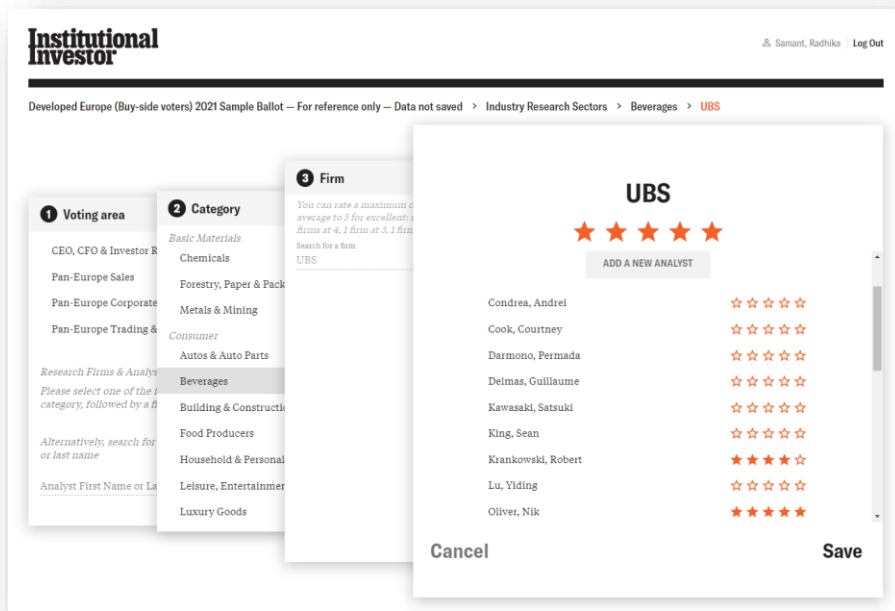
Institutional Investor

Samant, Radhika | Log Out

Developed Europe (Buy-side voters) 2021 Sample Ballot — For reference only — Data not saved > Industry Research Sectors > Beverages > UBS

1 Voting area

CEO, CFO & Investor R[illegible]

Pan-Europe Sales

Pan-Europe Corporate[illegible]

Pan-Europe Trading &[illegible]

Research Firms & Analys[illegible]

Please select one of the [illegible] category, followed by a f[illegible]

Alternatively, search for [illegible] or last name

Analyst First Name or La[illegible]

2 Category

Basic Materials

Chemicals

Forestry, Paper & Pack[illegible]

Metals & Mining

Consumer

Autos & Auto Parts

Beverages

Building & Constructi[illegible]

Food Producers

Household & Personal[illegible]

Leisure, Entertainmen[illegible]

Luxury Goods

3 Firm

You can rate a maximum o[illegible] average to 5 for excellent; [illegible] firms at 4, 1 firm at 3, 1 firm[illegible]

Search for a firm

UBS

UBS

ADD A NEW ANALYST

Condrea, Andrei

Cook, Courtney

Darmono, Permada

Delmas, Guillaume

Kawasaki, Satsuki

King, Sean

Krankowski, Robert

Lu, Yiding

Oliver, Nik

Cancel

Save